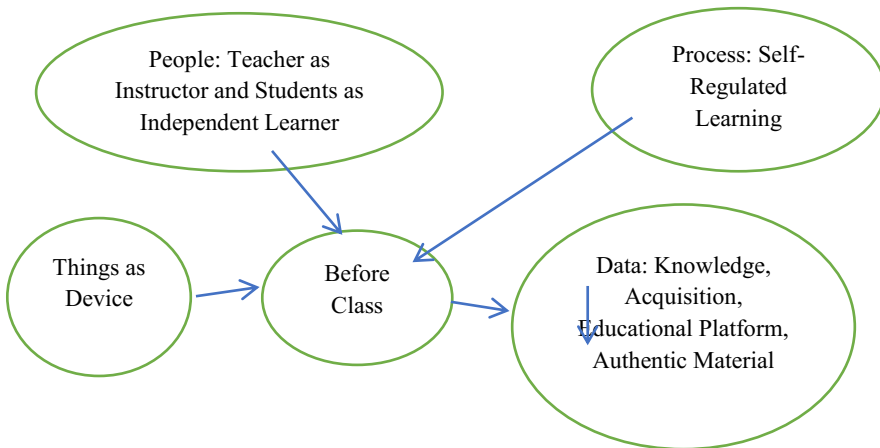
People: Teacher as Instructor and Students as Independent Learner

Process: Self-Regulated Learning

Things as Device

Before Class

Data: Knowledge, Acquisition, Educational Platform, Authentic Material